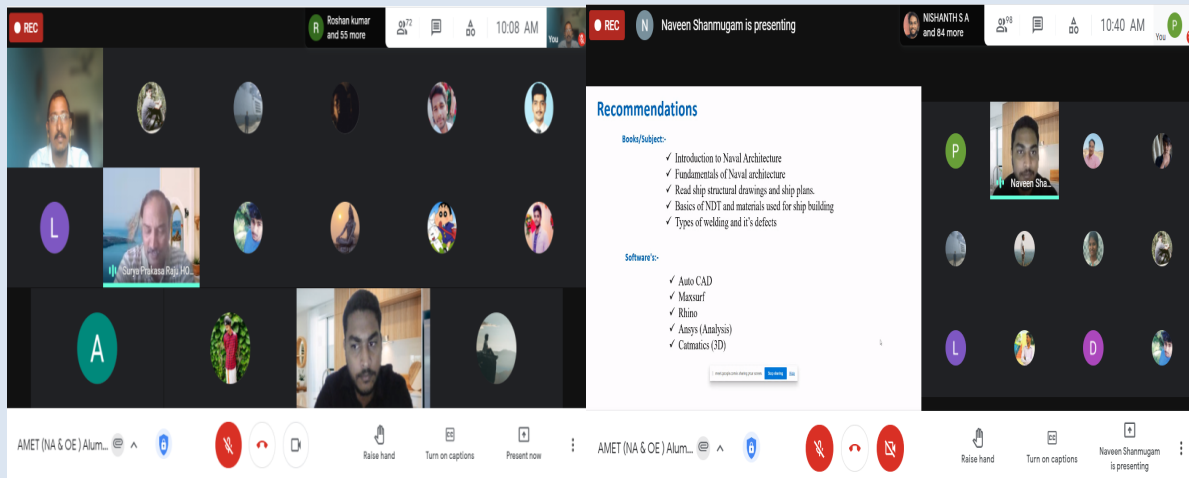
REC

R Roshan kumar and 55 more

72

10:08 AM

You

L

Surya Prakasa Raju HO...

A

AMET (NA & OE ) Alum...

Raise hand

Turn on captions

Present now

REC

N Naveen Shanmugam is presenting

NISHANTH S A and 84 more

98

10:40 AM

You

P

Recommendations

Books/Subject:-

✓ Introduction to Naval Architecture
✓ Fundamentals of Naval architecture
✓ Read ship structural drawings and ship plans.
✓ Basics of NDT and materials used for ship building
✓ Types of welding and it's defects

Software's:-

✓ Auto CAD
✓ Maxsurf
✓ Rhino
✓ Ansys (Analysis)
✓ Catmatics (3D)

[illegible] Stop sharing Hide

P

Naveen Sha...

L

D

AMET (NA & OE ) Alum...

Raise hand

Turn on captions

Naveen Shanmugam is presenting